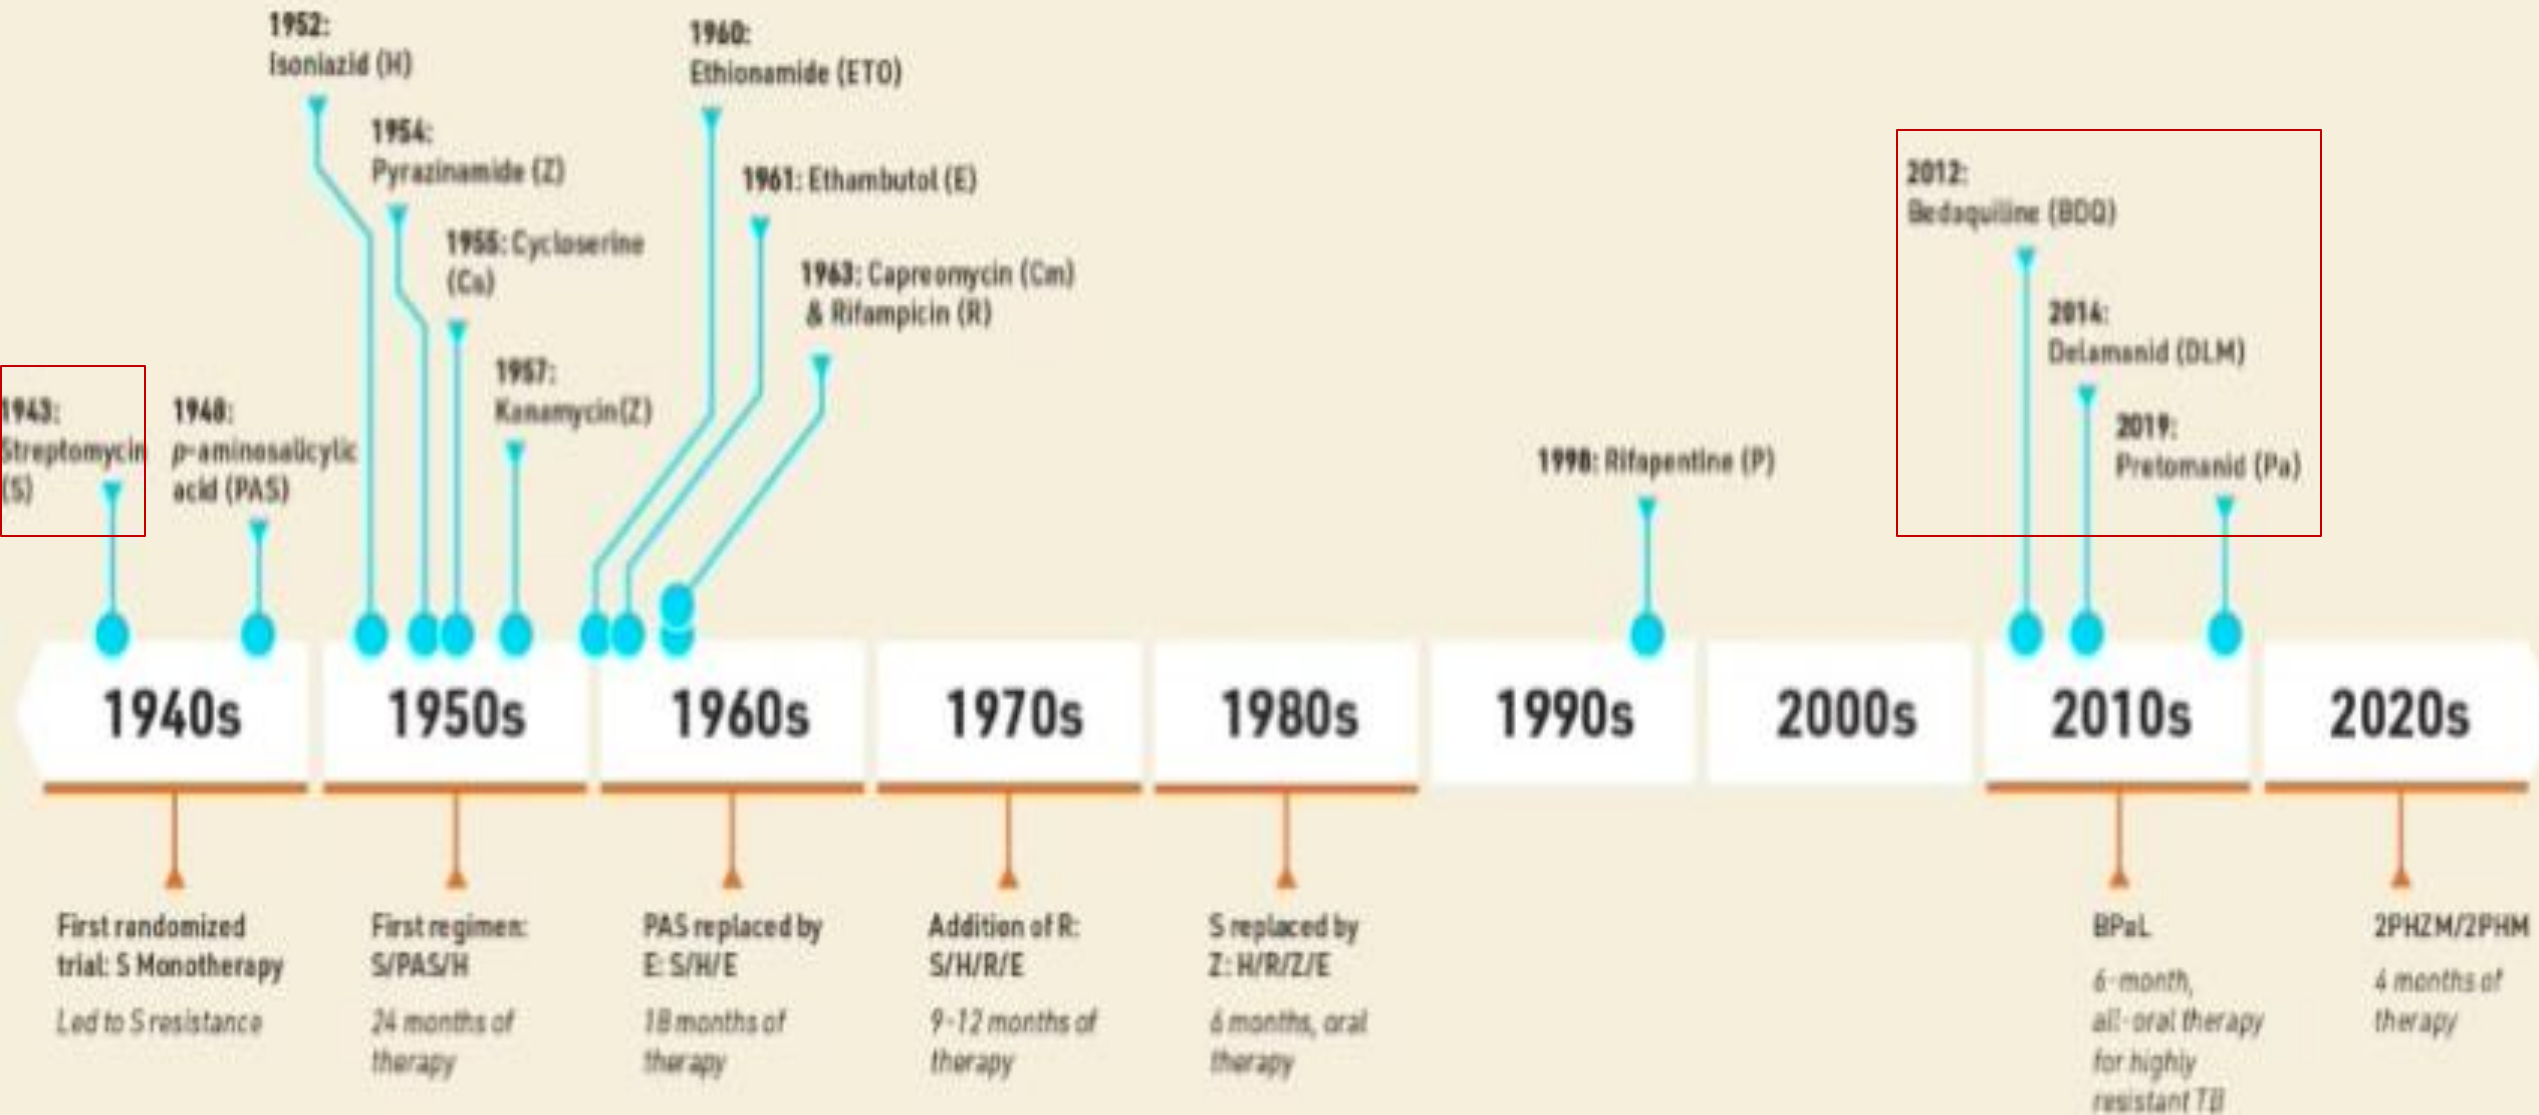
1952:
Isoniazid (H)

1954:
Pyrazinamide (Z)

1955: Cycloserine (Cs)

1957:
Kanamycin(Z)

1960:
Ethionamide (ETO)

1961: Ethambutol (E)

1963: Capreomycin (Cm) & Rifampicin (R)

1943:
Streptomycin (S)

1948:
p-aminosalicylic acid (PAS)

1998: Rifapentine (P)

2012:
Bedaquiline (BDQ)

2014:
Delamanid (DLM)

2019:
Pretomanid (Pa)

1940s

1950s

1960s

1970s

1980s

1990s

2000s

2010s

2020s

First randomized trial: S Monotherapy
Led to S resistance

First regimen: S/PAS/H
24 months of therapy

PAS replaced by E: S/H/E
18 months of therapy

Addition of R: S/H/R/E
9-12 months of therapy

S replaced by Z: H/R/Z/E
6 months, oral therapy

BPaL
6-month, all-oral therapy for highly resistant TB

2PHZM/2PHM
4 months of therapy